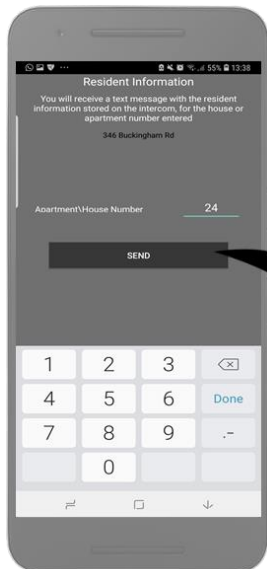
55% 13:38

Resident Information

You will receive a text message with the resident information stored on the intercom, for the house or apartment number entered

346 Buckingham Rd

Apartment\House Number 24

SEND

1 2 3
4 5 6 Done
7 8 9 . -
0